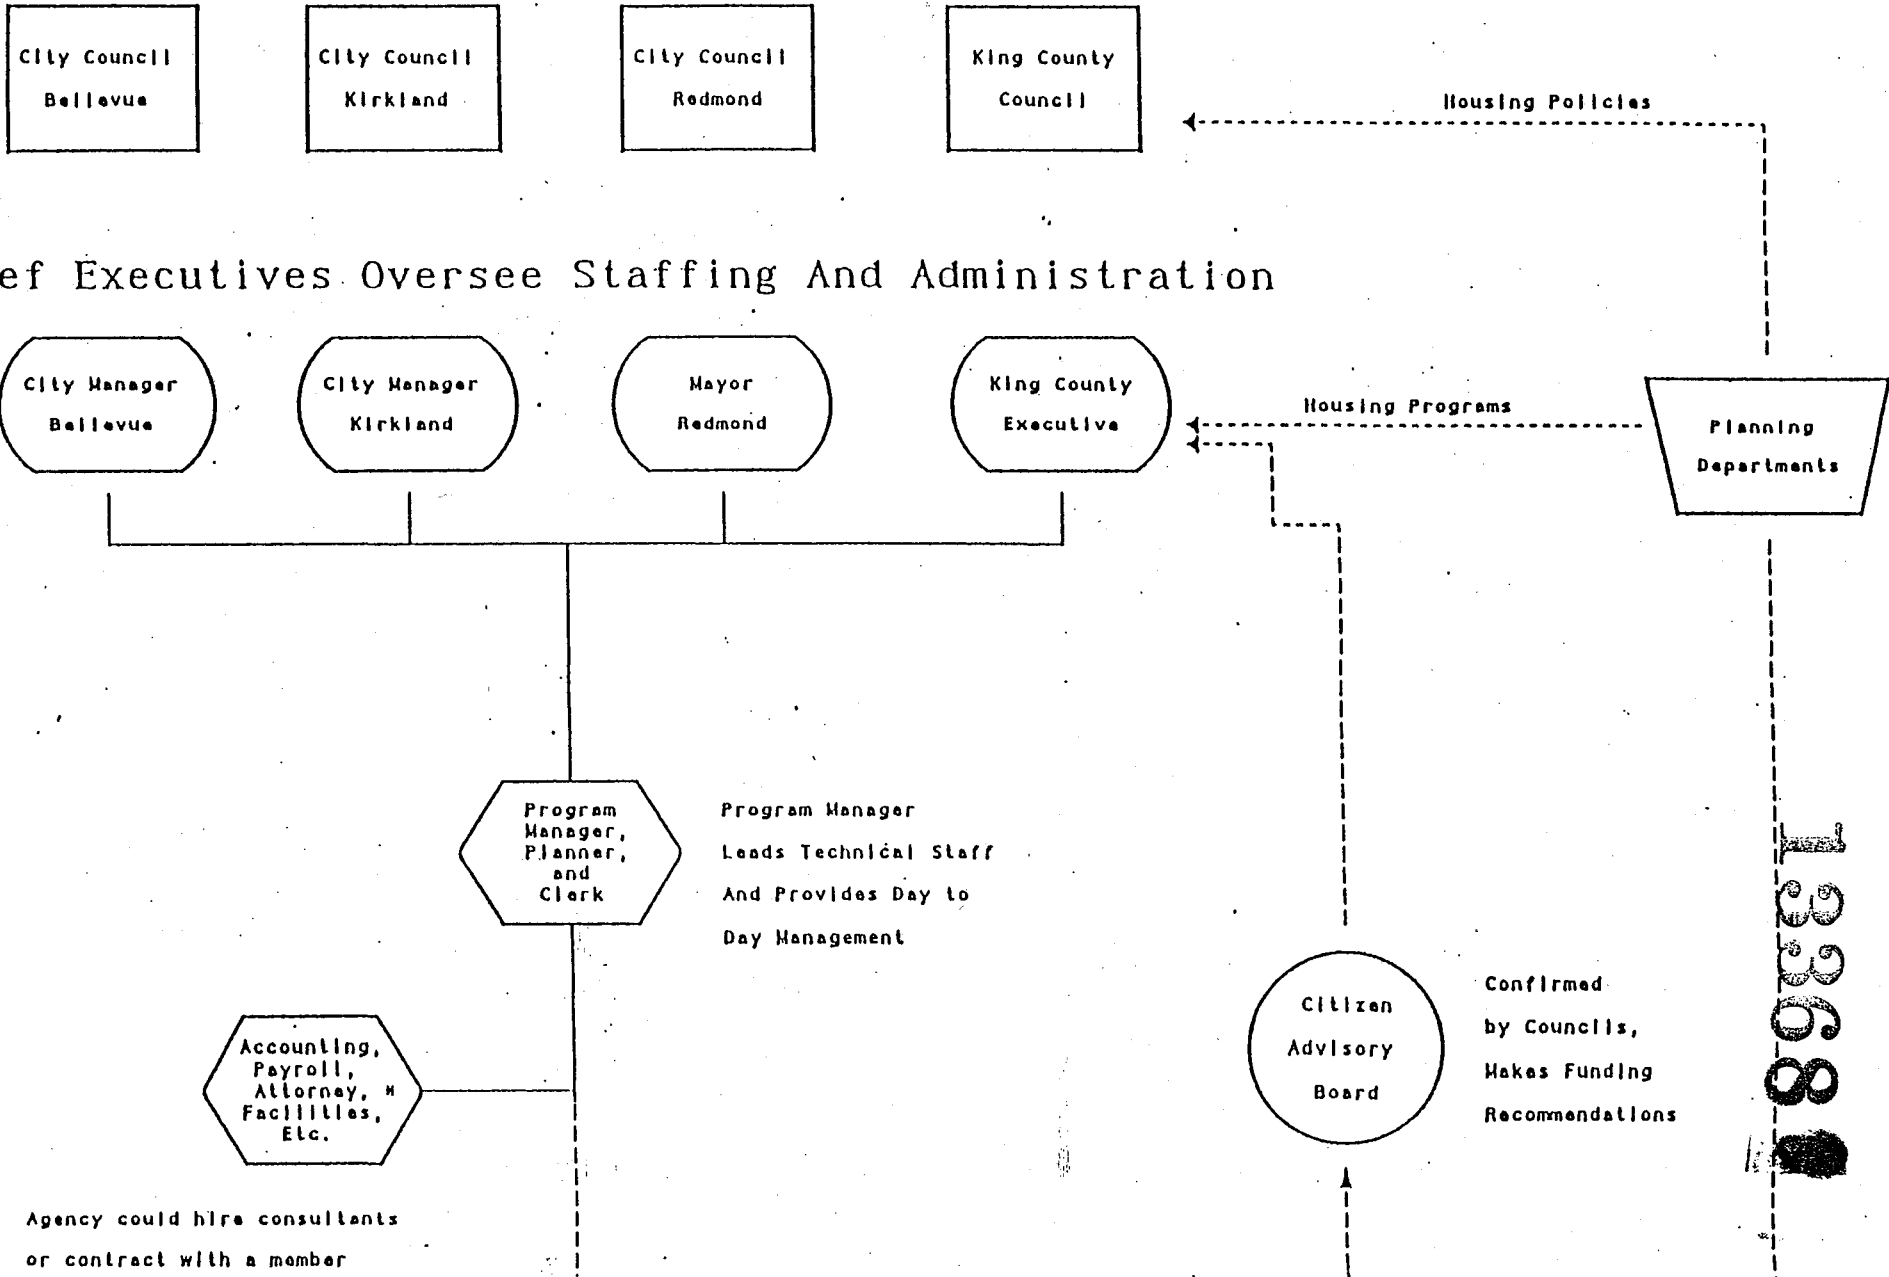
City Council
Bellevue

City Council
Kirkland

City Council
Redmond

King County
Council

Housing Policies

ef Executives Oversee Staffing And Administration

City Manager
Bellevue

City Manager
Kirkland

Mayor
Redmond

King County
Executive

Housing Programs

Planning
Departments

Program
Manager,
Planner,
and
Clerk

Program Manager
Leads Technical Staff
And Provides Day to
Day Management

Accounting,
Payroll,
Attorney, M
Facilities,
Etc.

Citizen
Advisory
Board

Confirmed
by Councils,
Makes Funding
Recommendations

Agency could hire consultants
or contract with a member

1339